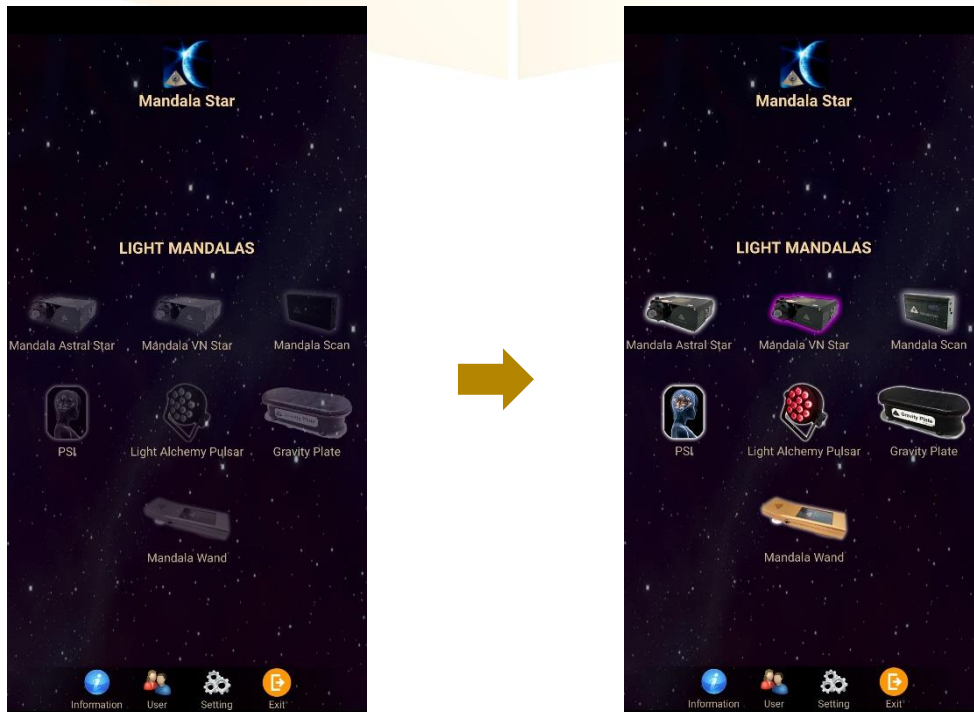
Mandala Star

LIGHT MANDALAS

Mandala Astral Star
Mandala VN Star
Mandala Scan
PSI
Light Alchemy Pulsar
Gravity Plate
Mandala Wand

Information
User
Setting
Exit

Mandala Star

LIGHT MANDALAS

Mandala Astral Star
Mandala VN Star
Mandala Scan
PSI
Light Alchemy Pulsar
Gravity Plate
Mandala Wand

Information
User
Setting
Exit